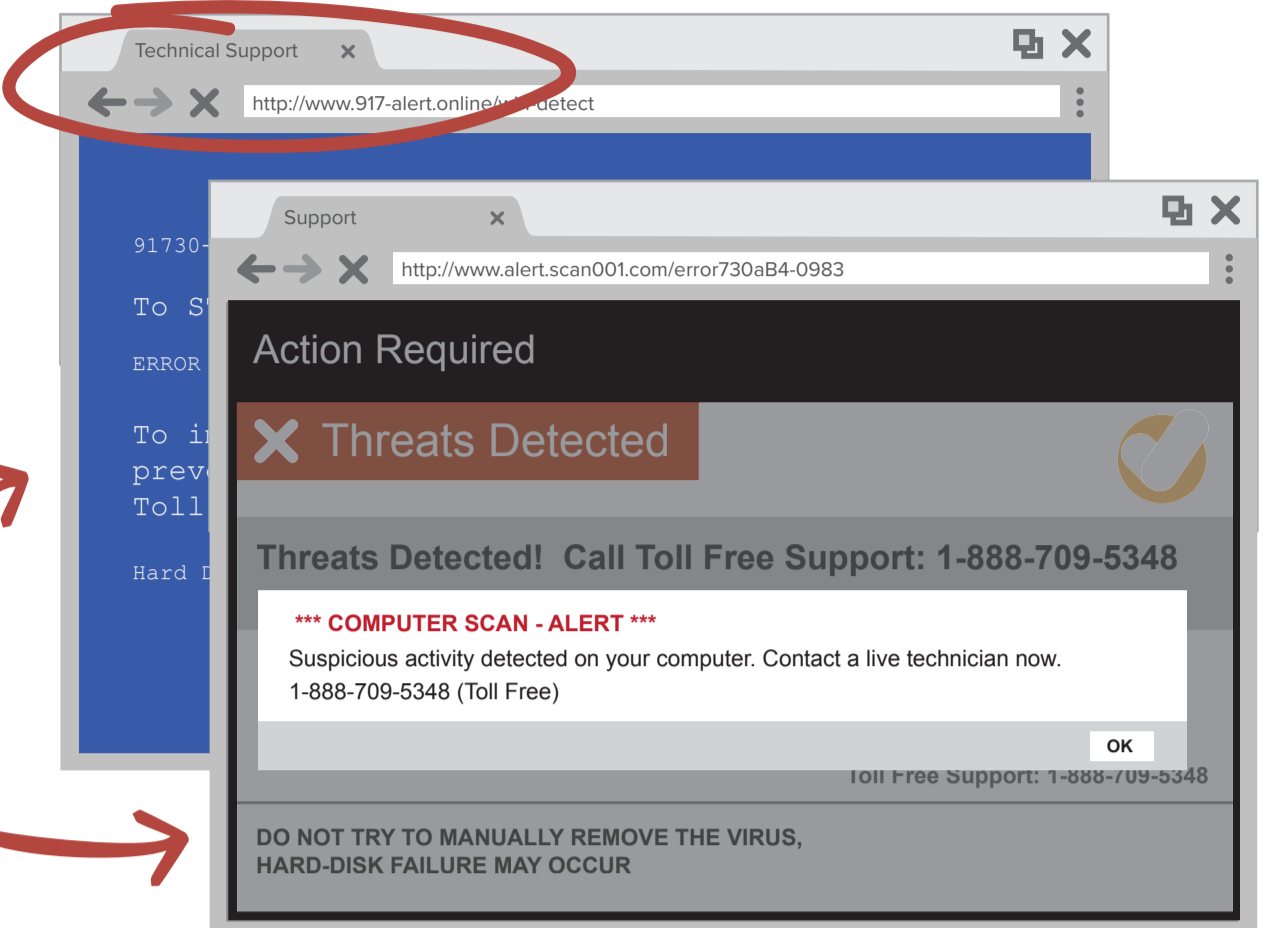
Technical Support ×

http://www.917-alert.online/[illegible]-detect

91730-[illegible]

To S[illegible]

ERROR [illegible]

To i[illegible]
prev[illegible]
Toll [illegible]

Hard D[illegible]

Support ×

http://www.alert.scan001.com/error730aB4-0983

Action Required

Threats Detected

Threats Detected! Call Toll Free Support: 1-888-709-5348

*** COMPUTER SCAN - ALERT ***

Suspicious activity detected on your computer. Contact a live technician now.
1-888-709-5348 (Toll Free)

OK

Toll Free Support: 1-888-709-5348

DO NOT TRY TO MANUALLY REMOVE THE VIRUS,
HARD-DISK FAILURE MAY OCCUR